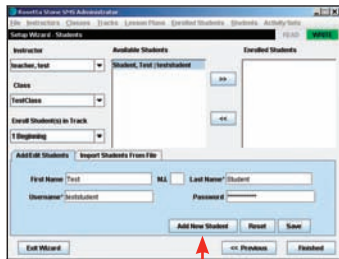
Rosetta Stone SMS Administrator
File Instructors Classes Tracks Lesson Plans Enrolled Students Students Activity Sets
Setup Wizard : Students
READ WRITE

Instructor
teacher, test
Class
TestClass
Enroll Student(s) in Track
1 Beginning

Available Students
Student, Test (teststudent)

>>
<<

Enrolled Students

Add/Edit Students | Import Students From File

First Name* Test
M.I.
Last Name* Student
Username* teststudent
Password* ••••••••

Add New Student
Reset
Save

Exit Wizard
<< Previous
Finished